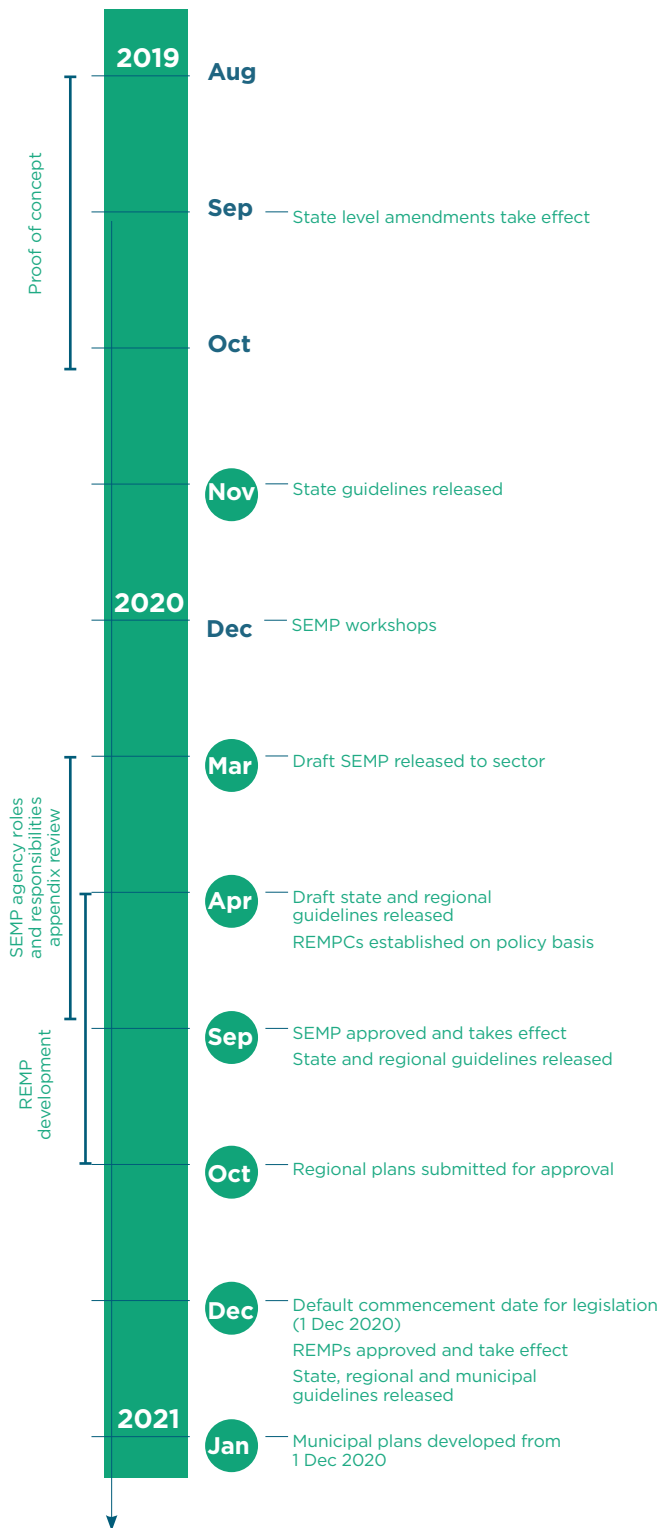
2019

Aug

Sep State level amendments take effect

Oct

Proof of concept

Nov State guidelines released

2020

Dec SEMP workshops

Mar Draft SEMP released to sector

SEMP agency roles and responsibilities appendix review

Apr Draft state and regional guidelines released

REMPCs established on policy basis

Sep SEMP approved and takes effect

State and regional guidelines released

REMP development

Oct Regional plans submitted for approval

Dec Default commencement date for legislation (1 Dec 2020)

REMPs approved and take effect

State, regional and municipal guidelines released

2021

Jan Municipal plans developed from 1 Dec 2020